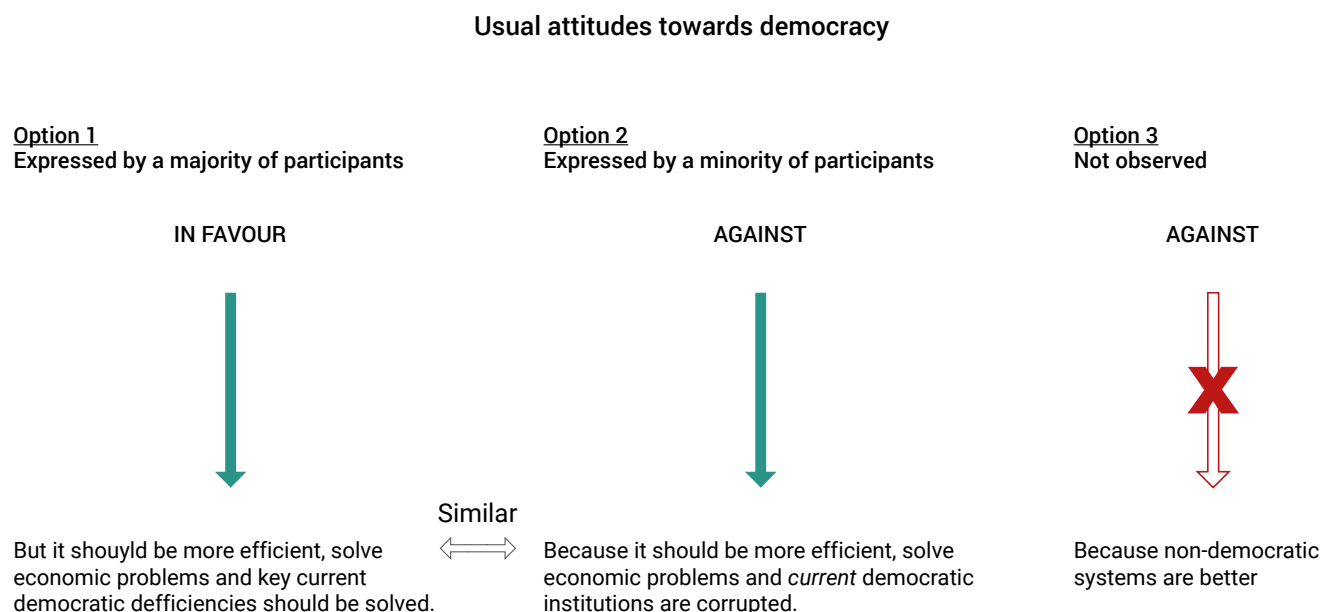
Usual attitudes towards democracy

Option 1
Expressed by a majority of participants

IN FAVOUR

But it shouyld be more efficient, solve economic problems and key current democratic defficiencies should be solved.

Similar

Option 2
Expressed by a minority of participants

AGAINST

Because it should be more efficient, solve economic problems and current democratic institutions are corrupted.

Option 3
Not observed

AGAINST

Because non-democratic systems are better